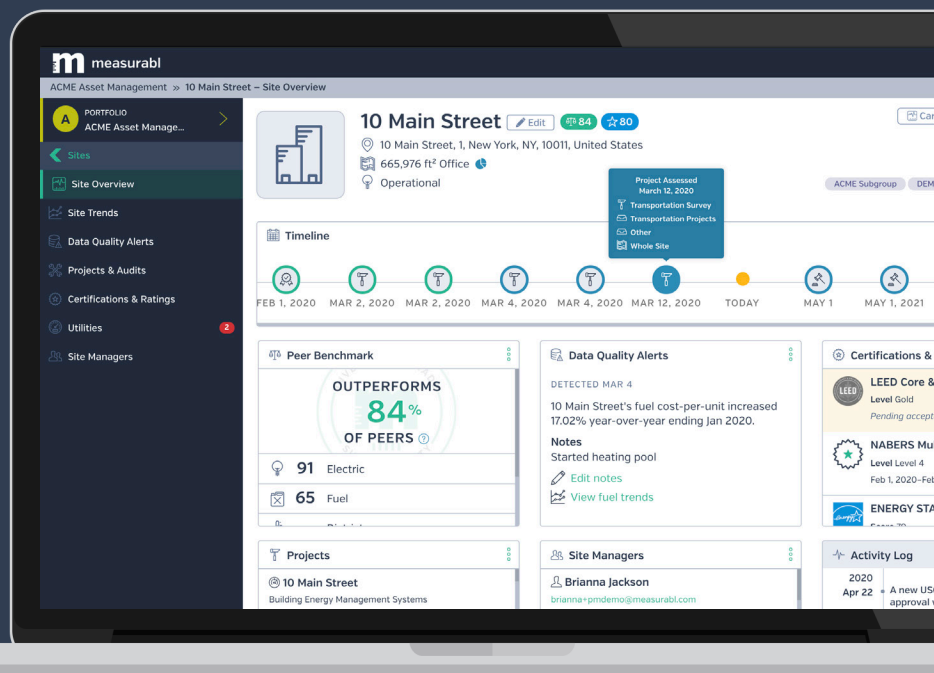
measurabl

ACME Asset Management » 10 Main Street – Site Overview

A PORTFOLIO ACME Asset Manage...

Sites

Site Overview

Site Trends

Data Quality Alerts

Projects & Audits

Certifications & Ratings

Utilities 2

Site Managers

10 Main Street Edit 84 80

10 Main Street, 1, New York, NY, 10011, United States

665,976 ft² Office

Operational

Project Assessed
March 12, 2020
Transportation Survey
Transportation Projects
Other
Whole Site

Car

ACME Subgroup DEM

Timeline

FEB 1, 2020 MAR 2, 2020 MAR 2, 2020 MAR 4, 2020 MAR 4, 2020 MAR 12, 2020 TODAY MAY 1 MAY 1, 2021

Peer Benchmark

OUTPERFORMS
84%
OF PEERS

91 Electric

65 Fuel

Data Quality Alerts

DETECTED MAR 4

10 Main Street's fuel cost-per-unit increased 17.02% year-over-year ending Jan 2020.

Notes
Started heating pool

Edit notes

View fuel trends

Certifications &

LEED Core &
Level Gold
Pending accept

NABERS Mu
Level Level 4
Feb 1, 2020–Feb

ENERGY STA

Projects

10 Main Street
Building Energy Management Systems

Site Managers

Brianna Jackson
brianna+pmdemo@measurabl.com

Activity Log

2020
Apr 22
A new US
approval